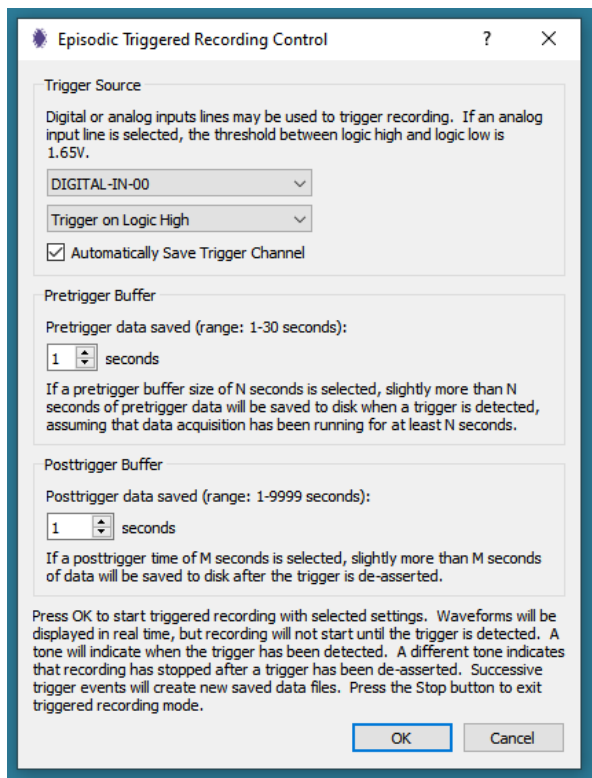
Episodic Triggered Recording Control

?

X

Trigger Source

Digital or analog inputs lines may be used to trigger recording. If an analog input line is selected, the threshold between logic high and logic low is 1.65V.

DIGITAL-IN-00

Trigger on Logic High

Automatically Save Trigger Channel

Pretrigger Buffer

Pretrigger data saved (range: 1-30 seconds):

1 seconds

If a pretrigger buffer size of N seconds is selected, slightly more than N seconds of pretrigger data will be saved to disk when a trigger is detected, assuming that data acquisition has been running for at least N seconds.

Posttrigger Buffer

Posttrigger data saved (range: 1-9999 seconds):

1 seconds

If a posttrigger time of M seconds is selected, slightly more than M seconds of data will be saved to disk after the trigger is de-asserted.

Press OK to start triggered recording with selected settings. Waveforms will be displayed in real time, but recording will not start until the trigger is detected. A tone will indicate when the trigger has been detected. A different tone indicates that recording has stopped after a trigger has been de-asserted. Successive trigger events will create new saved data files. Press the Stop button to exit triggered recording mode.

OK

Cancel